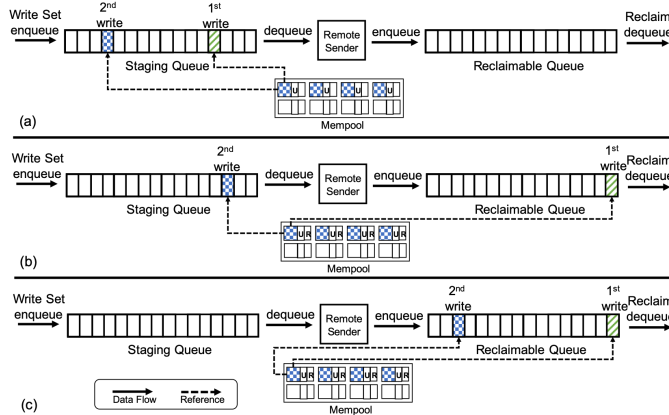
Write Set enqueue

2nd write

1st write

dequeue

Remote Sender

enqueue

Reclaim dequeue

Staging Queue

Reclaimable Queue

U U U U

Mempool

(a)

Write Set enqueue

2nd write

dequeue

Remote Sender

enqueue

1st write

Reclaim dequeue

Staging Queue

Reclaimable Queue

U R U R U R U R

Mempool

(b)

Write Set enqueue

dequeue

Remote Sender

enqueue

2nd write

1st write

Reclaim dequeue

Staging Queue

Reclaimable Queue

U R U R U R U R

Mempool

Data Flow

Reference

(c)